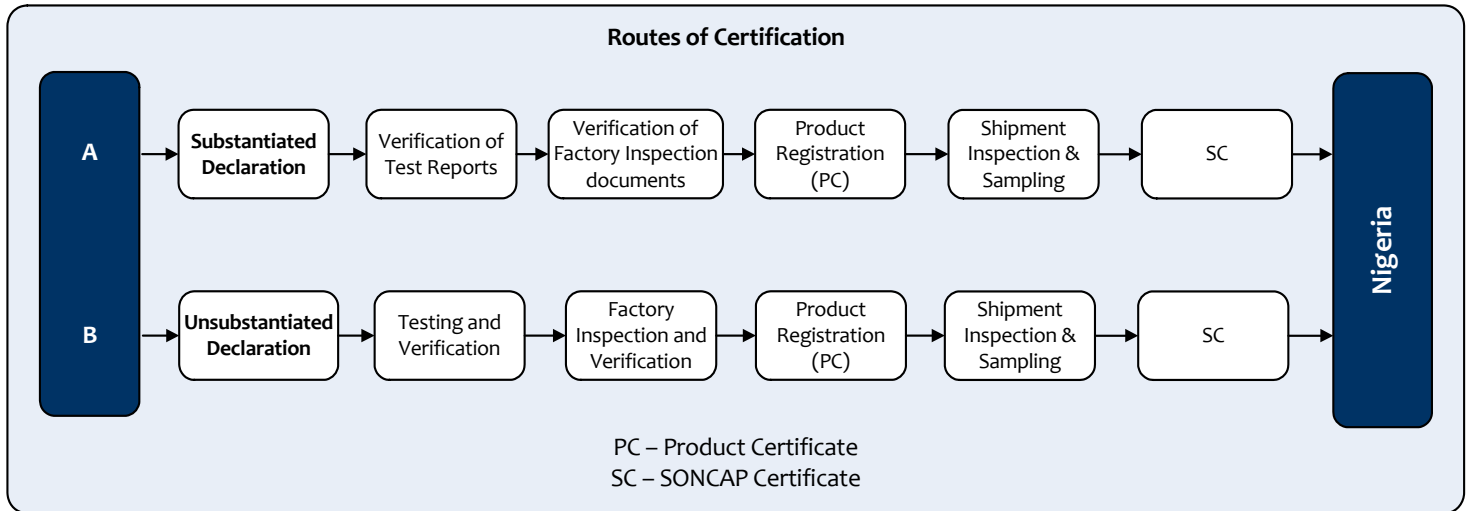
Routes of Certification

A

Substantiated Declaration

Verification of Test Reports

Verification of Factory Inspection documents

Product Registration (PC)

Shipment Inspection & Sampling

SC

B

Unsubstantiated Declaration

Testing and Verification

Factory Inspection and Verification

Product Registration (PC)

Shipment Inspection & Sampling

SC

Nigeria

PC – Product Certificate
SC – SONCAP Certificate